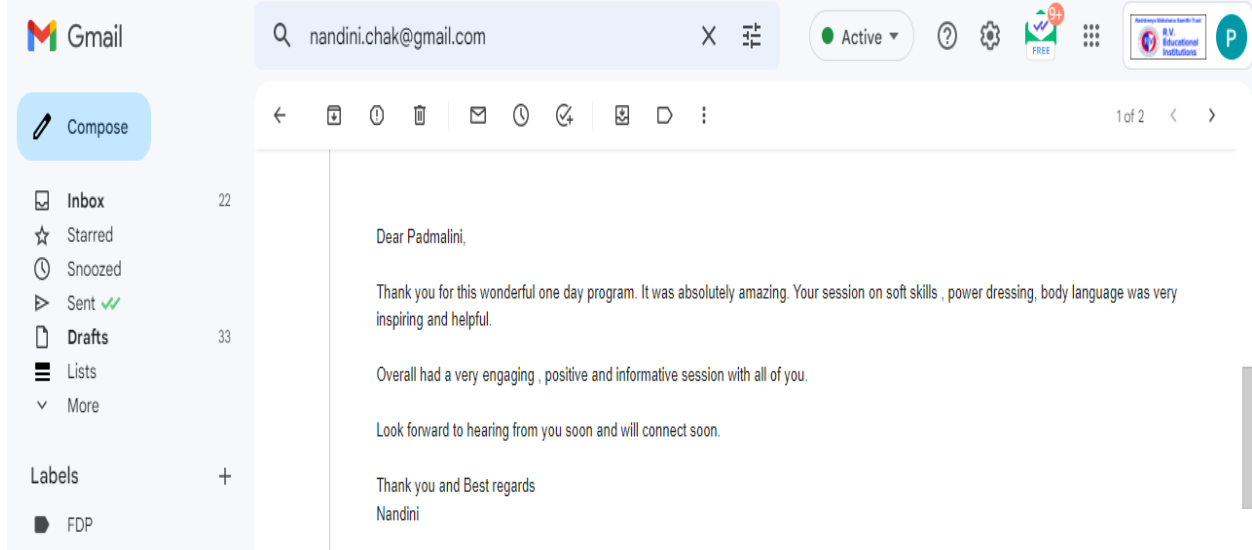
Gmail

nandini.chak@gmail.com

Active

9+

FREE

Rashtreeya Sikshana Samithi Trust R.V. Educational Institutions

P

Compose

Inbox 22
Starred
Snoozed
Sent
Drafts 33
Lists
More

Labels +

FDP

1 of 2

Dear Padmalini,

Thank you for this wonderful one day program. It was absolutely amazing. Your session on soft skills , power dressing, body language was very inspiring and helpful.

Overall had a very engaging , positive and informative session with all of you.

Look forward to hearing from you soon and will connect soon.

Thank you and Best regards
Nandini